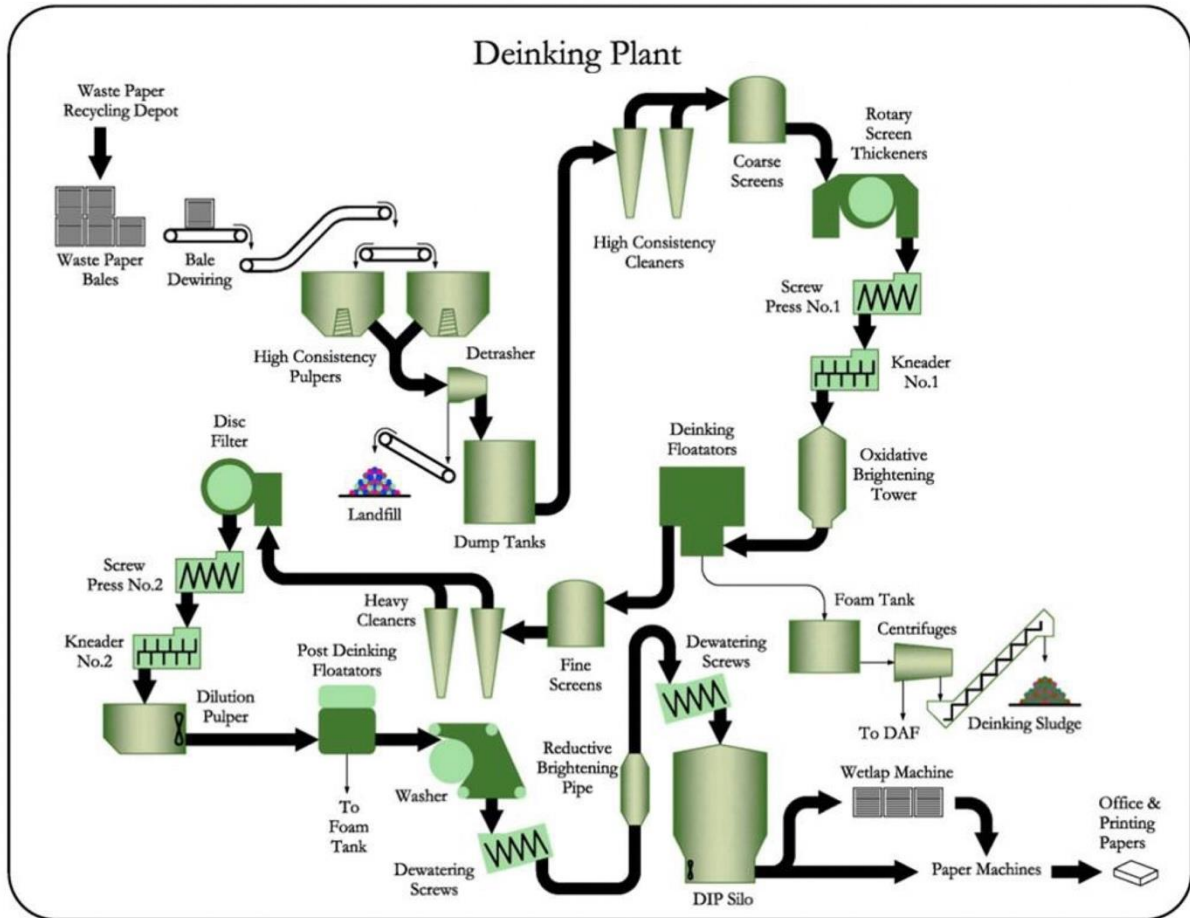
Deinking Plant

Waste Paper Recycling Depot

Waste Paper Bales

Bale Dewiring

High Consistency Pulpers

Detrasher

Landfill

Dump Tanks

High Consistency Cleaners

Coarse Screens

Rotary Screen Thickeners

Screw Press No.1

Kneader No.1

Oxidative Brightening Tower

Deinking Floatators

Disc Filter

Screw Press No.2

Kneader No.2

Dilution Pulper

Post Deinking Floatators

To Foam Tank

Heavy Cleaners

Fine Screens

Foam Tank

Centrifuges

To DAF

Deinking Sludge

Dewatering Screws

Washer

Dewatering Screws

Reductive Brightening Pipe

DIP Silo

Wetlap Machine

Paper Machines

Office & Printing Papers